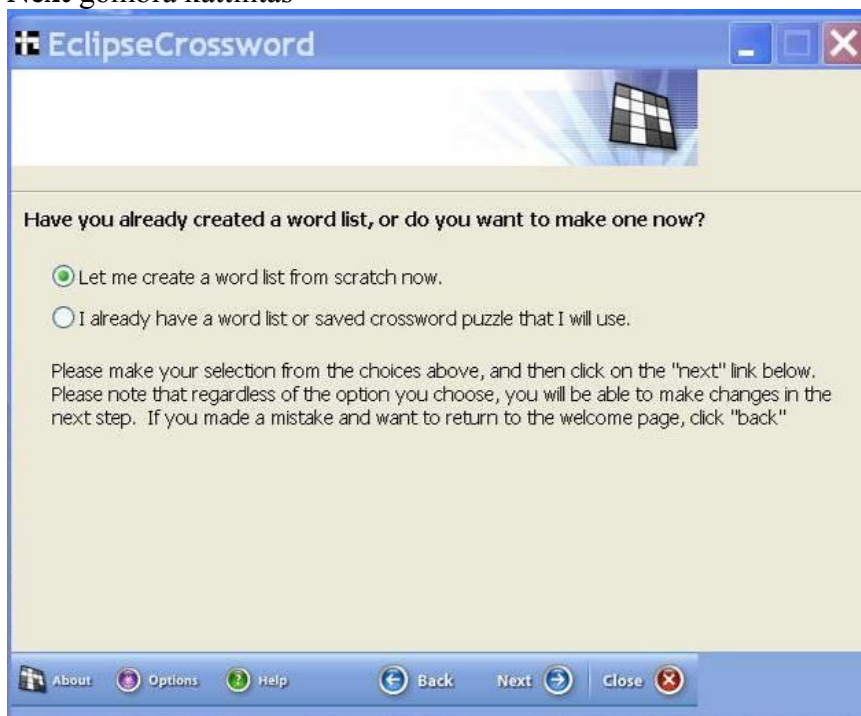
Next gombra kattintás

EclipseCrossword

Have you already created a word list, or do you want to make one now?

Let me create a word list from scratch now.

I already have a word list or saved crossword puzzle that I will use.

Please make your selection from the choices above, and then click on the "next" link below. Please note that regardless of the option you choose, you will be able to make changes in the next step. If you made a mistake and want to return to the welcome page, click "back"

About Options Help Back Next Close